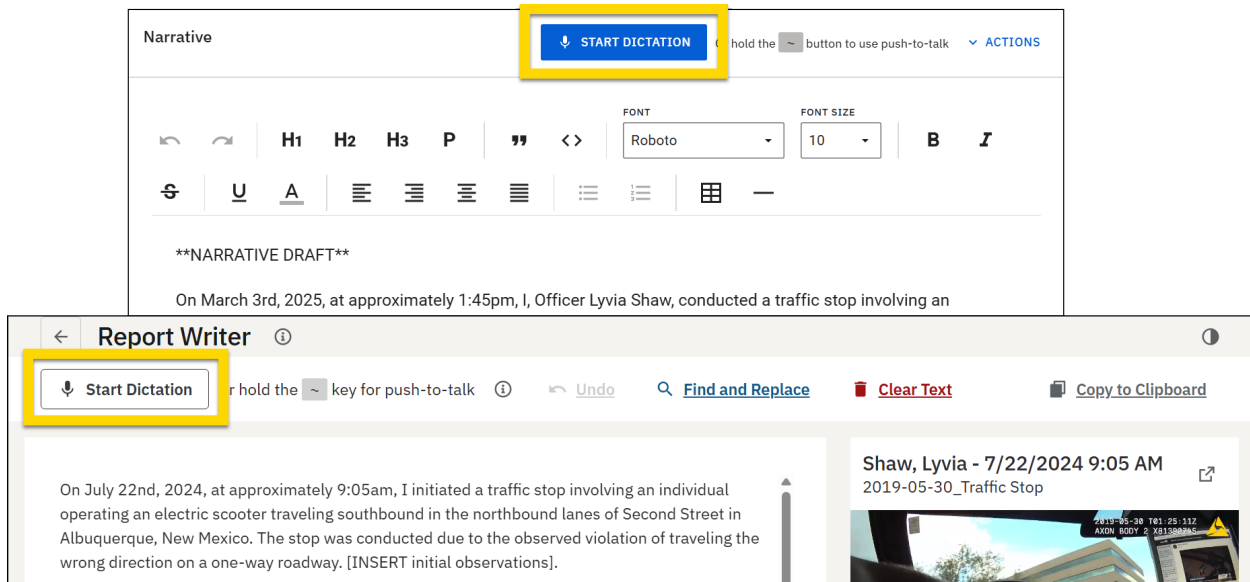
Narrative

START DICTATION

hold the ~ button to use push-to-talk

ACTIONS

FONT

FONT SIZE

H1 H2 H3 P

Roboto

10

B I

U A

**NARRATIVE DRAFT**

On March 3rd, 2025, at approximately 1:45pm, I, Officer Lyvia Shaw, conducted a traffic stop involving an

Report Writer

Start Dictation

r hold the ~ key for push-to-talk

Undo

Find and Replace

Clear Text

Copy to Clipboard

On July 22nd, 2024, at approximately 9:05am, I initiated a traffic stop involving an individual operating an electric scooter traveling southbound in the northbound lanes of Second Street in Albuquerque, New Mexico. The stop was conducted due to the observed violation of traveling the wrong direction on a one-way roadway. [INSERT initial observations].

Shaw, Lyvia - 7/22/2024 9:05 AM

2019-05-30_Traffic Stop

2019-05-30 T01:25:11Z
AXON BODY 2 X81382745